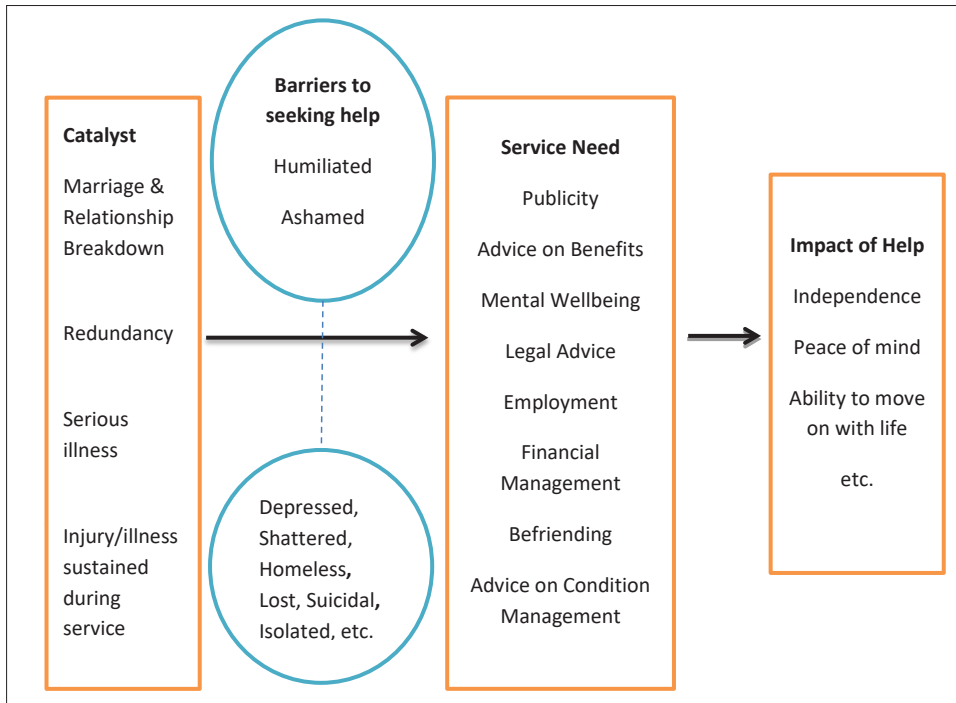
Catalyst

Marriage & Relationship Breakdown

Redundancy

Serious illness

Injury/illness sustained during service

Barriers to seeking help

Humiliated

Ashamed

Depressed, Shattered, Homeless, Lost, Suicidal, Isolated, etc.

Service Need

Publicity

Advice on Benefits

Mental Wellbeing

Legal Advice

Employment

Financial Management

Befriending

Advice on Condition Management

Impact of Help

Independence

Peace of mind

Ability to move on with life

etc.